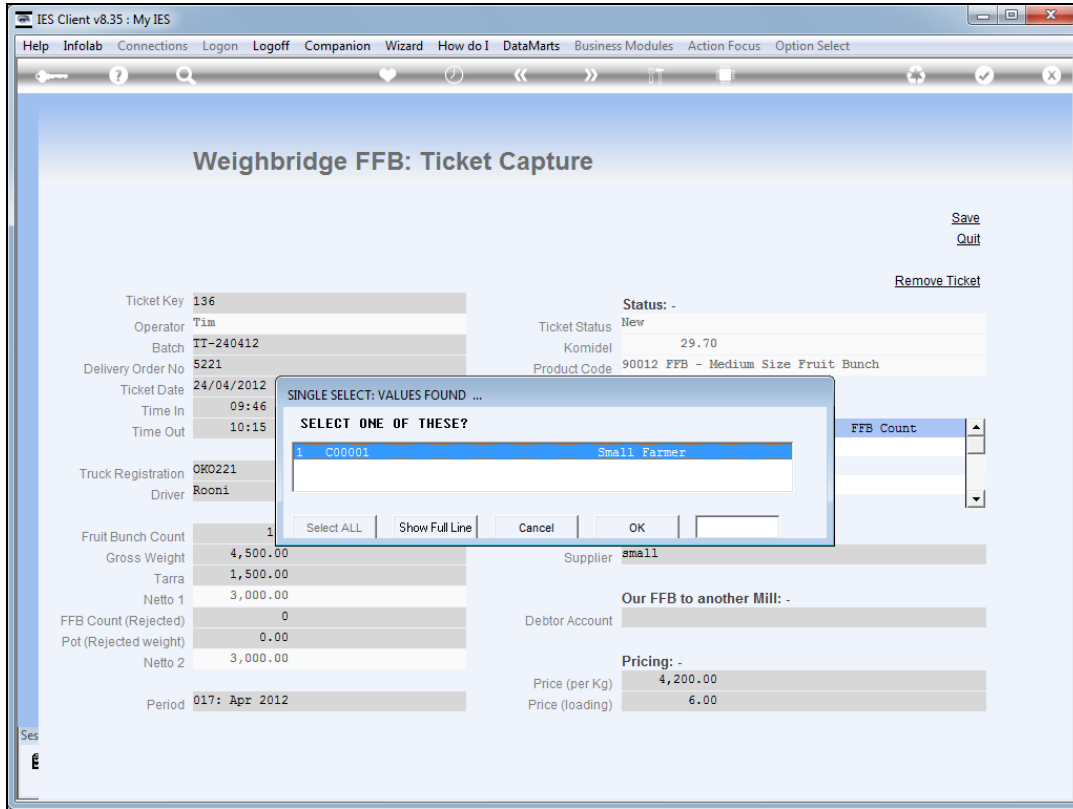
IES Client v8.35 : My IES

Help Infolab Connections Logon Logoff Companion Wizard How do I DataMarts Business Modules Action Focus Option Select

Weighbridge FFB: Ticket Capture

Save
Quit

Remove Ticket

Ticket Key 136
Operator Tim
Batch TT-240412
Delivery Order No 5221
Ticket Date 24/04/2012
Time In 09:46
Time Out 10:15

Truck Registration OKO221
Driver Rooni

Fruit Bunch Count 1
Gross Weight 4,500.00
Tarra 1,500.00
Netto 1 3,000.00
FFB Count (Rejected) 0
Pot (Rejected weight) 0.00
Netto 2 3,000.00

Period 017: Apr 2012

Status: -
Ticket Status New
Komidel 29.70
Product Code 90012 FFB - Medium Size Fruit Bunch

FFB Count

Supplier small

Our FFB to another Mill: -
Debtor Account

Pricing: -
Price (per Kg) 4,200.00
Price (loading) 6.00

SINGLE SELECT: VALUES FOUND ...
SELECT ONE OF THESE?
1 C00001 Small Farmer
Select ALL | Show Full Line | Cancel | OK

Ses